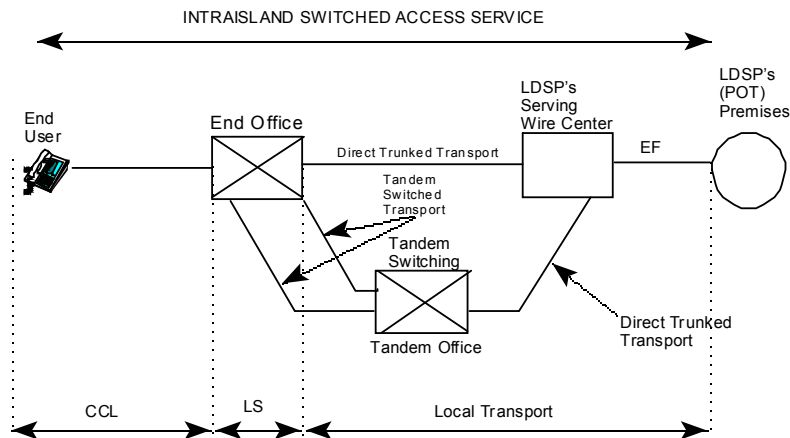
INTRAISLAND SWITCHED ACCESS SERVICE

End User

End Office

Direct Trunked Transport

LDSP's Serving Wire Center

EF

LDSP's (POT) Premises

Tandem Switched Transport

Tandem Switching

Tandem Office

Direct Trunked Transport

CCL

LS

Local Transport